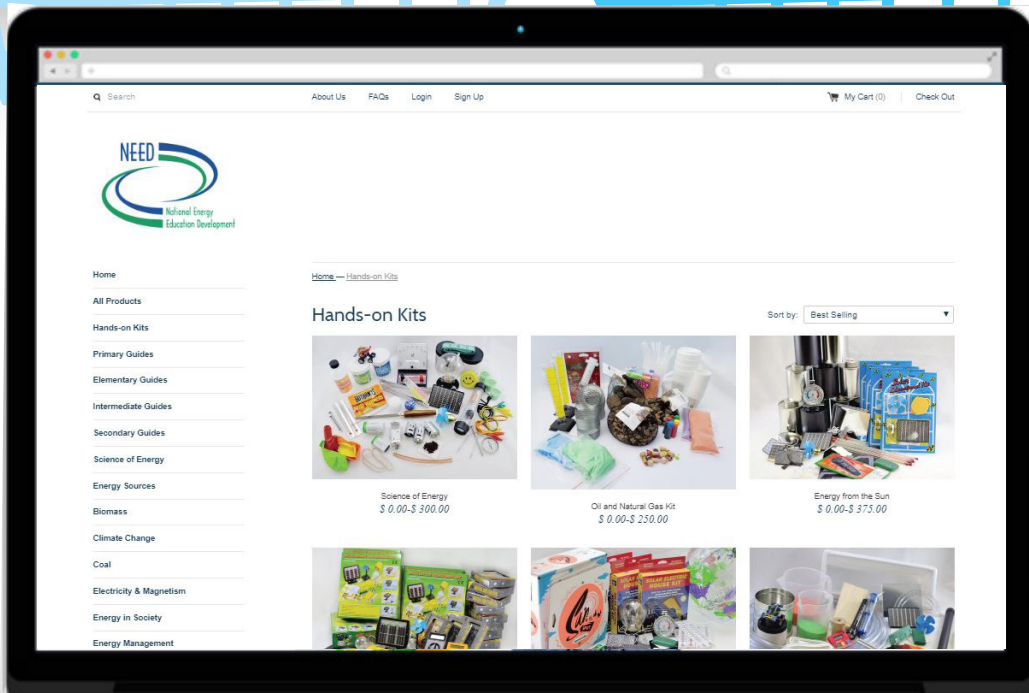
Search

About Us FAQs Login Sign Up

My Cart (0) Check Out

NEED
National Energy Education Development

Home
All Products
Hands-on Kits
Primary Guides
Elementary Guides
Intermediate Guides
Secondary Guides
Science of Energy
Energy Sources
Biomass
Climate Change
Coal
Electricity & Magnetism
Energy in Society
Energy Management

Home — Hands-on Kits

Hands-on Kits

Sort by: Best Selling

Science of Energy
$ 0.00-$ 300.00

Oil and Natural Gas Kit
$ 0.00-$ 250.00

Energy from the Sun
$ 0.00-$ 375.00